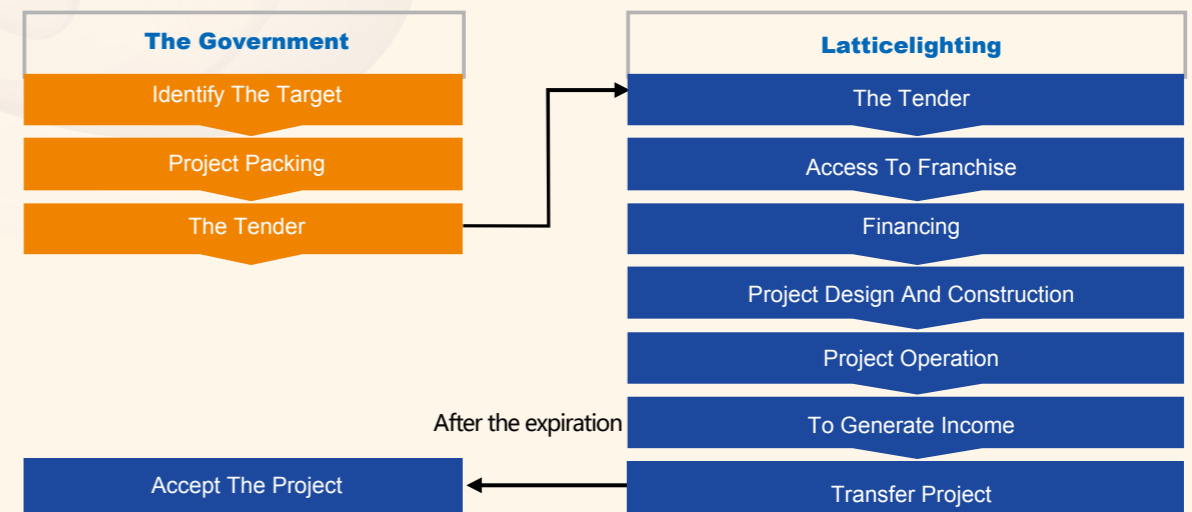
The Government

Identify The Target

Project Packing

The Tender

Latticelighting

The Tender

Access To Franchise

Financing

Project Design And Construction

Project Operation

After the expiration

To Generate Income

Accept The Project

Transfer Project